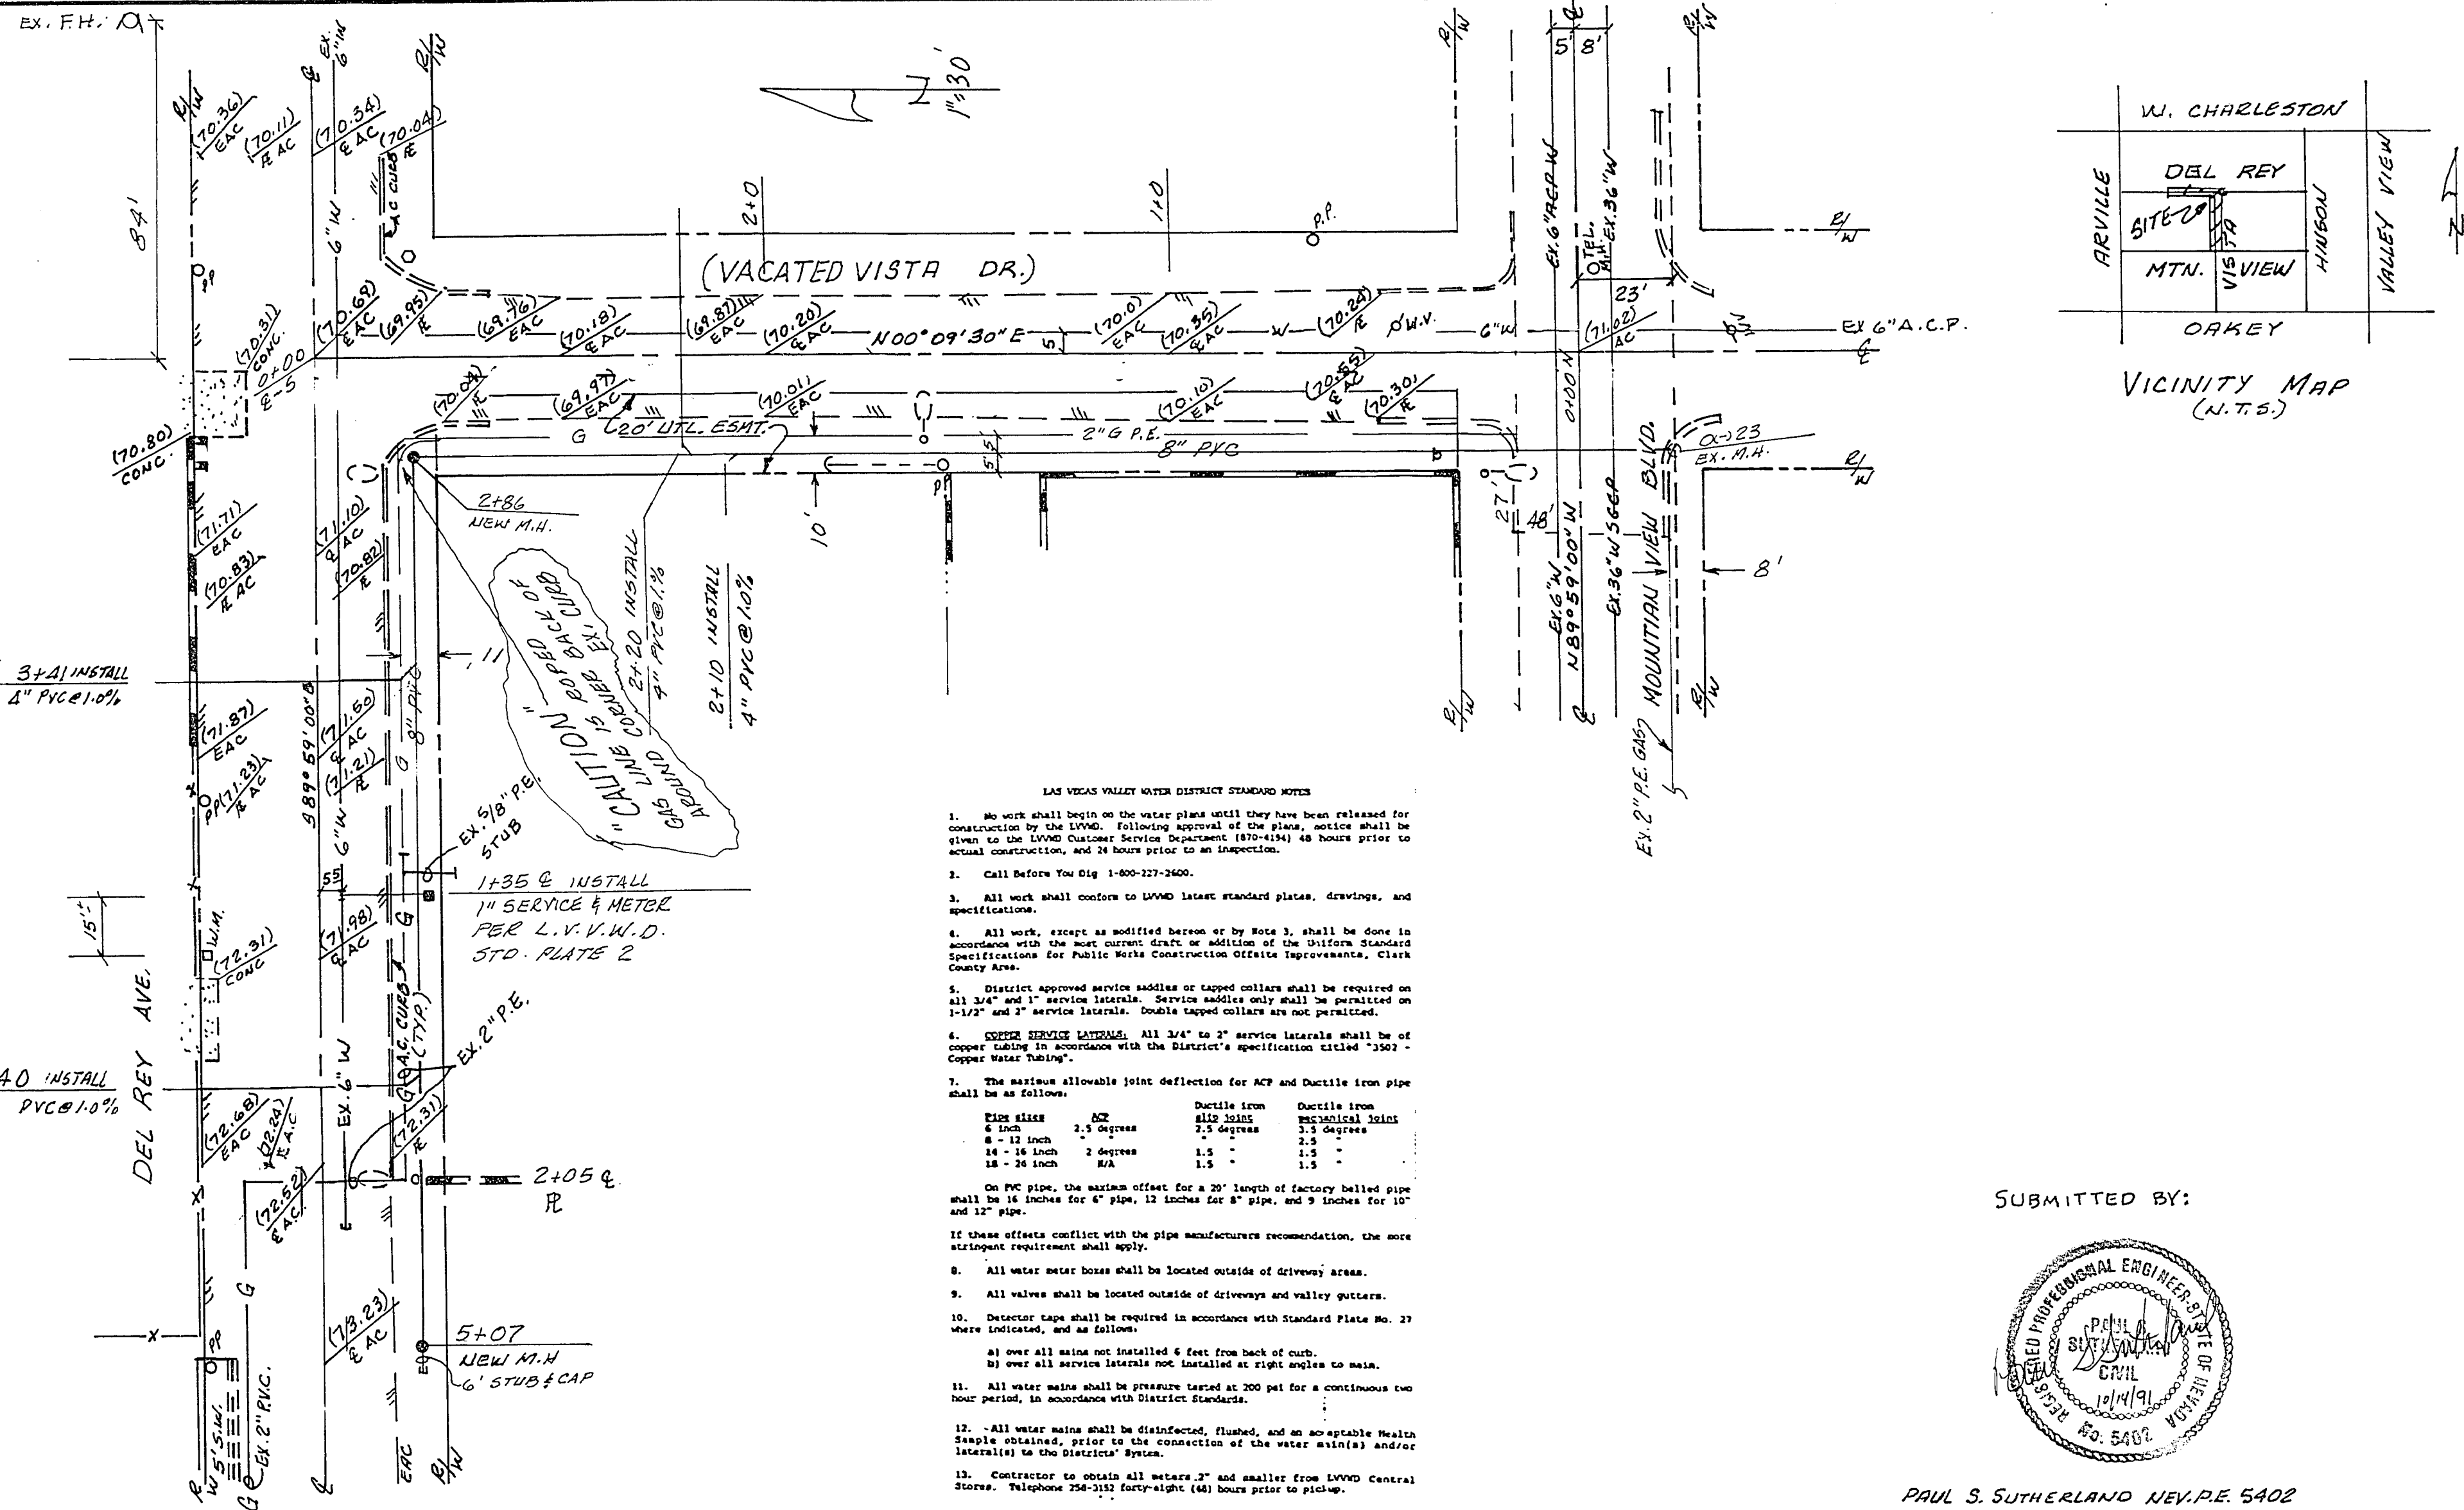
EX. F.H.

1"=30'

(VACATED VISTA DR.)

2+0
1+0
P.P.

84'
(70.36) EAC
(70.11) ℄ AC
(70.34) ℄ AC
(70.04) AC CURB ℄
6" W
EX. 6" W
R/W
℄

(70.31) CONC.
0+00 ℄-5
(70.69) ℄ AC
(69.95) ℄
(69.96) EAC
(70.18) ℄ AC
(69.87) EAC
(70.20) ℄ AC
N00°09'30"E
(70.0) EAC
(70.35) ℄ AC
W
(70.24) ℄
W.V.
6" W
(71.02) AC
EX 6" A.C.P.
℄

(70.04) ℄
(69.97) EAC
20' UTL. ESMT.
(70.01) EAC
(70.10) EAC
(70.55) ℄ AC
(70.30) ℄
G
2" G P.E.
8" PVC
5.5'
PP
(70.80) CONC.
2+86 NEW M.H.
10'
27'
48'
0+00 N
EX. 6" ACP W
EX. 36" W
TEL. M.H.
23'
5' 8'
α-23 EX. M.H.
R/W

(71.71) EAC
(70.83) ℄ AC
(71.10) ℄ AC
(70.82) ℄
"CAUTION" GAS LINE IS POPPED OVER BACK OF CURB AROUND CORNER EX.
2+20 INSTALL 4" PVC @ 1%
2+10 INSTALL 4" PVC @ 1.0%
EX. 6" W
N89°59'00"W
EX. 36" W SGEP
MOUNTAIN VIEW BLVD.
8'
11

3+41 INSTALL 4" PVC @ 1.0%
8" PVC
(71.87) EAC
(71.23) PP ℄ AC
S89°59'00"E
(71.50) ℄ AC
(71.21) ℄
6" W
G
EX. 5/8" P.E. STUB
EX. 2" P.E. GAS

55
1+35 ℄ INSTALL 1" SERVICE & METER PER L.V.V.W.D. STD. PLATE 2
15'±
W.M.
(72.31) CONC
(71.98) ℄ AC
G
A.C. CURB (TYP.)
EX. 2" P.E.
DEL REY AVE.
40 INSTALL PVC @ 1.0%
(72.68) EAC
(72.24) ℄ AC
EX. 6" W
(72.31) ℄
2+05 ℄ ℄
(72.52) ℄ AC
G
(73.23) ℄ AC
5+07 NEW M.H. 6' STUB & CAP
PP
W 5' S.W.
EX. 2" P.V.C.
EAC
R/W
℄

W. CHARLESTON
DEL REY
SITE
ARVILLE
MTN.
VISTA
VIEW
HINSON
VALLEY VIEW
OAKEY
N
VICINITY MAP (N.T.S.)

LAS VEGAS VALLEY WATER DISTRICT STANDARD NOTES

1. No work shall begin on the water plans until they have been released for construction by the LVVWD. Following approval of the plans, notice shall be given to the LVVWD Customer Service Department (870-4194) 48 hours prior to actual construction, and 24 hours prior to an inspection.

2. Call Before You Dig 1-800-227-2600.

3. All work shall conform to LVVWD latest standard plates, drawings, and specifications.

4. All work, except as modified hereon or by Note 3, shall be done in accordance with the most current draft or addition of the Uniform Standard Specifications for Public Works Construction Offsite Improvements, Clark County Area.

5. District approved service saddles or tapped collars shall be required on all 3/4" and 1" service laterals. Service saddles only shall be permitted on 1-1/2" and 2" service laterals. Double tapped collars are not permitted.

6. COPPER SERVICE LATERALS: All 3/4" to 2" service laterals shall be of copper tubing in accordance with the District's specification titled "3502 - Copper Water Tubing".

7. The maximum allowable joint deflection for ACP and Ductile iron pipe shall be as follows:

| Pipe size | ACP | Ductile iron slip joint | Ductile iron mechanical joint |
|---|---|---|---|
| 6 inch | 2.5 degrees | 2.5 degrees | 3.5 degrees |
| 8 - 12 inch | " " | " " | 2.5 " |
| 14 - 16 inch | 2 degrees | 1.5 " | 1.5 " |
| 18 - 24 inch | N/A | 1.5 " | 1.5 " |

On PVC pipe, the maximum offset for a 20' length of factory belled pipe shall be 16 inches for 6" pipe, 12 inches for 8" pipe, and 9 inches for 10" and 12" pipe.

If these offsets conflict with the pipe manufacturers recommendation, the more stringent requirement shall apply.

8. All water meter boxes shall be located outside of driveway areas.

9. All valves shall be located outside of driveways and valley gutters.

10. Detector tape shall be required in accordance with Standard Plate No. 27 where indicated, and as follows:

a) over all mains not installed 6 feet from back of curb.
b) over all service laterals not installed at right angles to main.

11. All water mains shall be pressure tested at 200 psi for a continuous two hour period, in accordance with District Standards.

12. All water mains shall be disinfected, flushed, and an acceptable Health Sample obtained, prior to the connection of the water main(s) and/or lateral(s) to the Districts' System.

13. Contractor to obtain all meters 2" and smaller from LVVWD Central Stores. Telephone 258-3152 forty-eight (48) hours prior to pick-up.

SUBMITTED BY:

REGISTERED PROFESSIONAL ENGINEER STATE OF NEVADA
PAUL SUTHERLAND
CIVIL
10/14/91
No. 5402

PAUL S. SUTHERLAND NEV. P.E. 5402